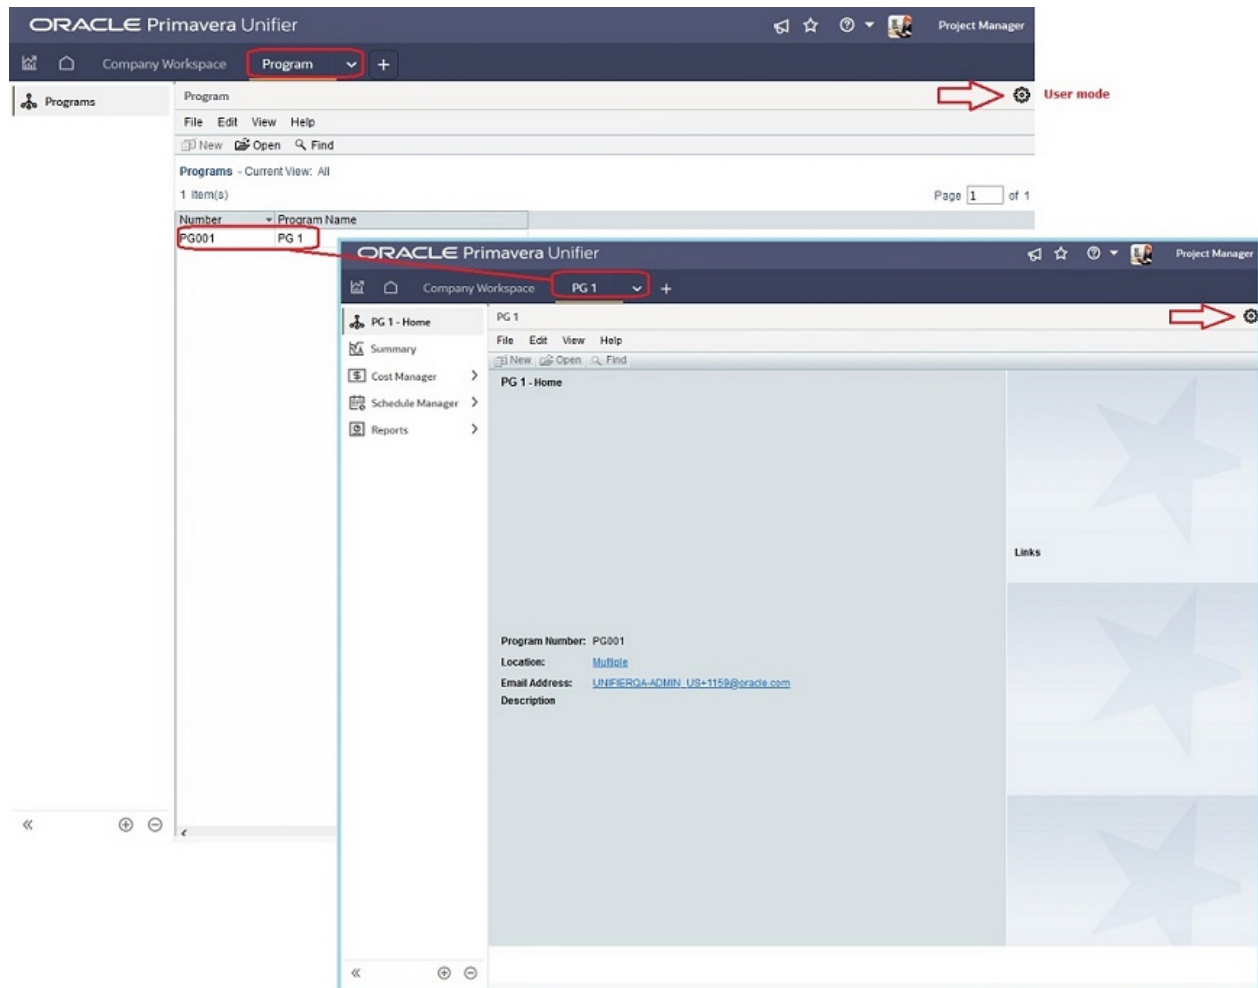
ORACLE Primavera Unifier

Project Manager

Company Workspace

Program

+

Programs

Program

User mode

File Edit View Help

New Open Find

Programs - Current View: All

1 item(s)

Page 1 of 1

| Number | Program Name |
|---|---|
| PG001 | PG 1 |

ORACLE Primavera Unifier

Project Manager

Company Workspace

PG 1

+

PG 1 - Home

Summary

Cost Manager

Schedule Manager

Reports

PG 1

File Edit View Help

New Open Find

PG 1 - Home

Links

Program Number: PG001

Location: Multiple

Email Address: UNIFIERQA-ADMIN_US+1159@oracle.com

Description